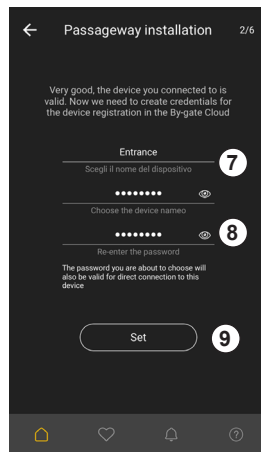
Passageway installation 2/6

Very good, the device you connected to is valid. Now we need to create credentials for the device registration in the By-gate Cloud

Entrance
Scegli il nome del dispositivo
7
••••••••
Choose the device nameo
••••••••
Re-enter the password
8

The password you are about to choose will also be valid for direct connection to this device

Set
9